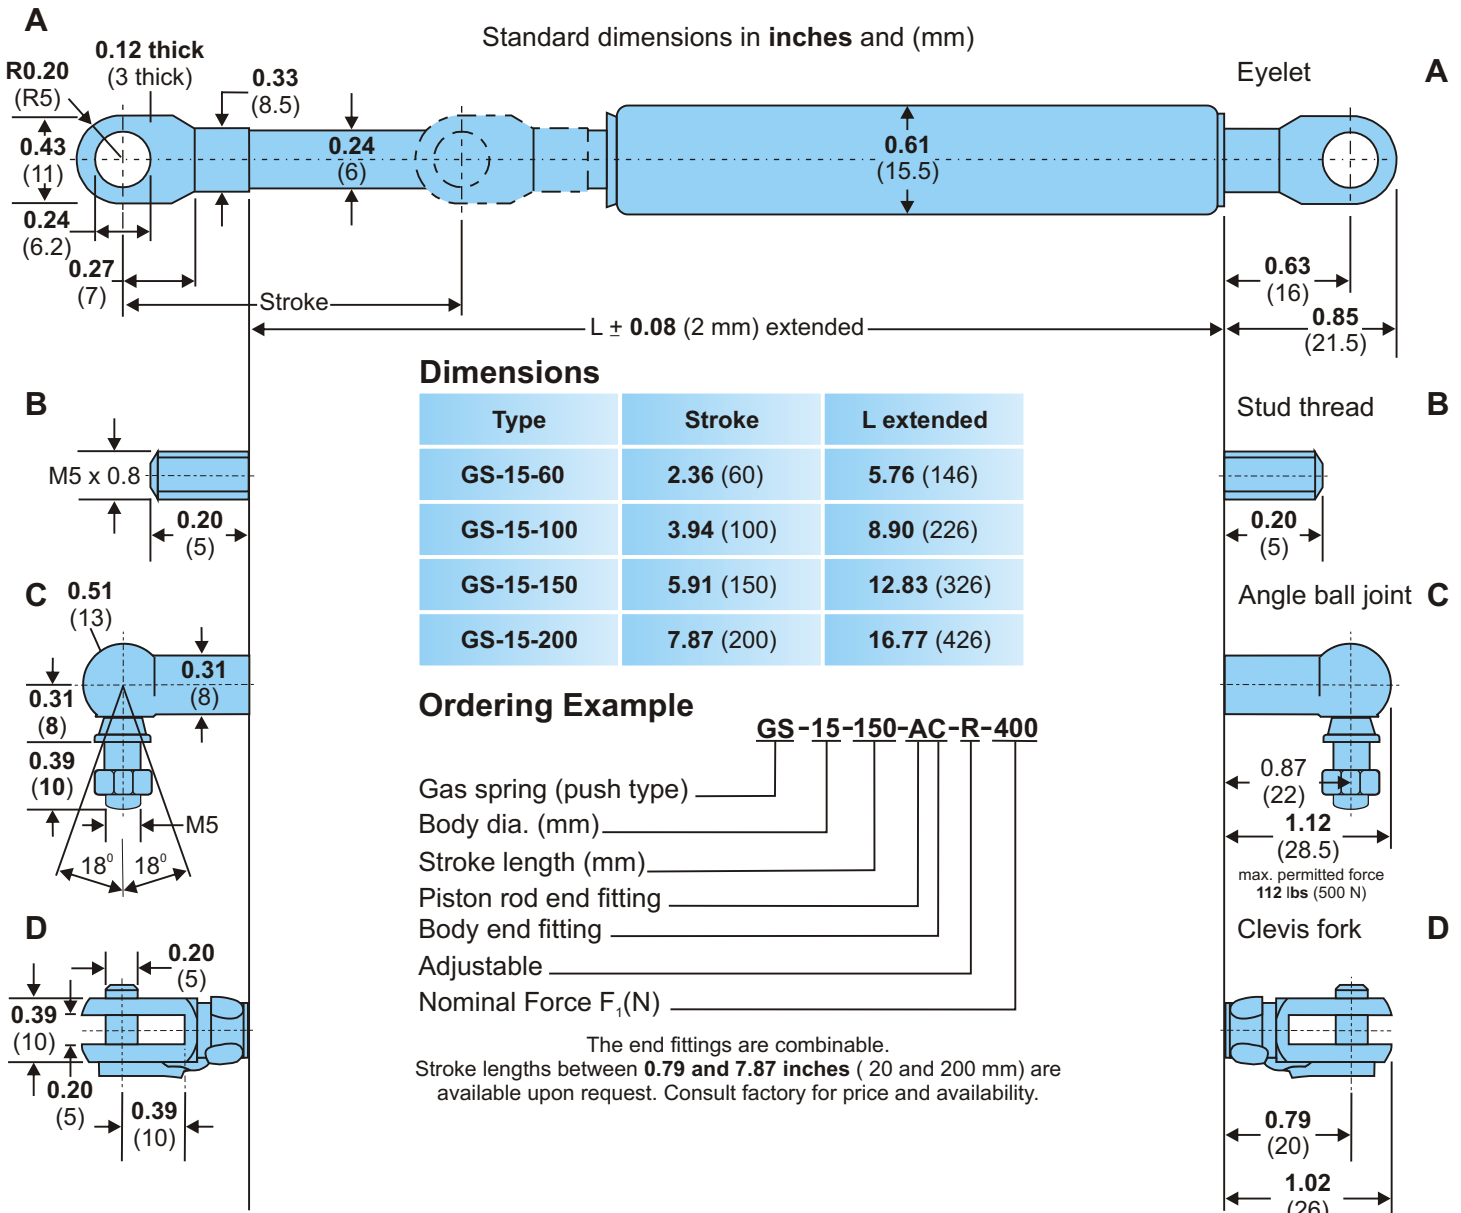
A

Standard dimensions in **inches** and (mm)

Eyelet

A

R0.20 (R5)

0.12 thick (3 thick)

0.33 (8.5)

0.43 (11)

0.24 (6)

0.61 (15.5)

0.24 (6.2)

0.27 (7)

Stroke

L ± 0.08 (2 mm) extended

0.63 (16)

0.85 (21.5)

Dimensions

| Type | Stroke | L extended |
|---|---|---|
| GS-15-60 | 2.36 (60) | 5.76 (146) |
| GS-15-100 | 3.94 (100) | 8.90 (226) |
| GS-15-150 | 5.91 (150) | 12.83 (326) |
| GS-15-200 | 7.87 (200) | 16.77 (426) |

B

M5 x 0.8

0.20 (5)

Stud thread

B

0.20 (5)

C

0.51 (13)

0.31 (8)

0.31 (8)

0.39 (10)

M5

18° 18°

Angle ball joint

C

0.87 (22)

1.12 (28.5)

max. permitted force 112 lbs (500 N)

Ordering Example

GS-15-150-AC-R-400

Gas spring (push type)
Body dia. (mm)
Stroke length (mm)
Piston rod end fitting
Body end fitting
Adjustable
Nominal Force $F_1$(N)

D

0.20 (5)

0.39 (10)

0.20 (5)

0.39 (10)

Clevis fork

D

0.79 (20)

1.02 (26)

The end fittings are combinable.
Stroke lengths between **0.79 and 7.87 inches** ( 20 and 200 mm) are available upon request. Consult factory for price and availability.